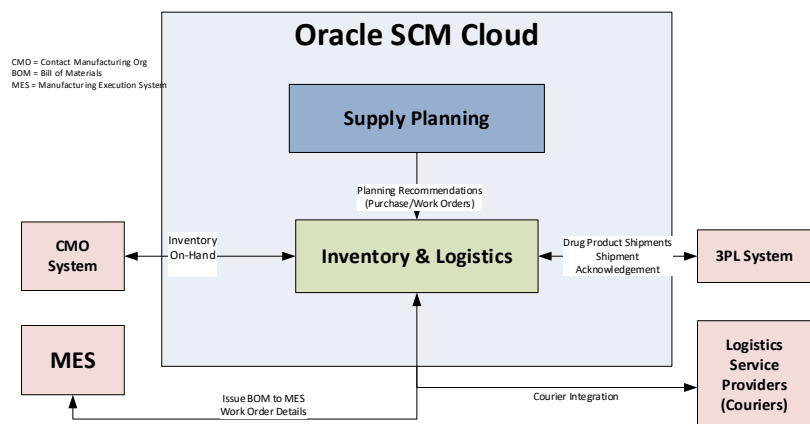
Oracle SCM Cloud

CMO = Contact Manufacturing Org
BOM = Bill of Materials
MES = Manufacturing Execution System

Supply Planning

Planning Recommendations
(Purchase/Work Orders)

CMO System

Inventory On-Hand

Inventory & Logistics

Drug Product Shipments
Shipment Acknowledgement

3PL System

MES

Issue BOM to MES
Work Order Details

Courier Integration

Logistics Service Providers (Couriers)